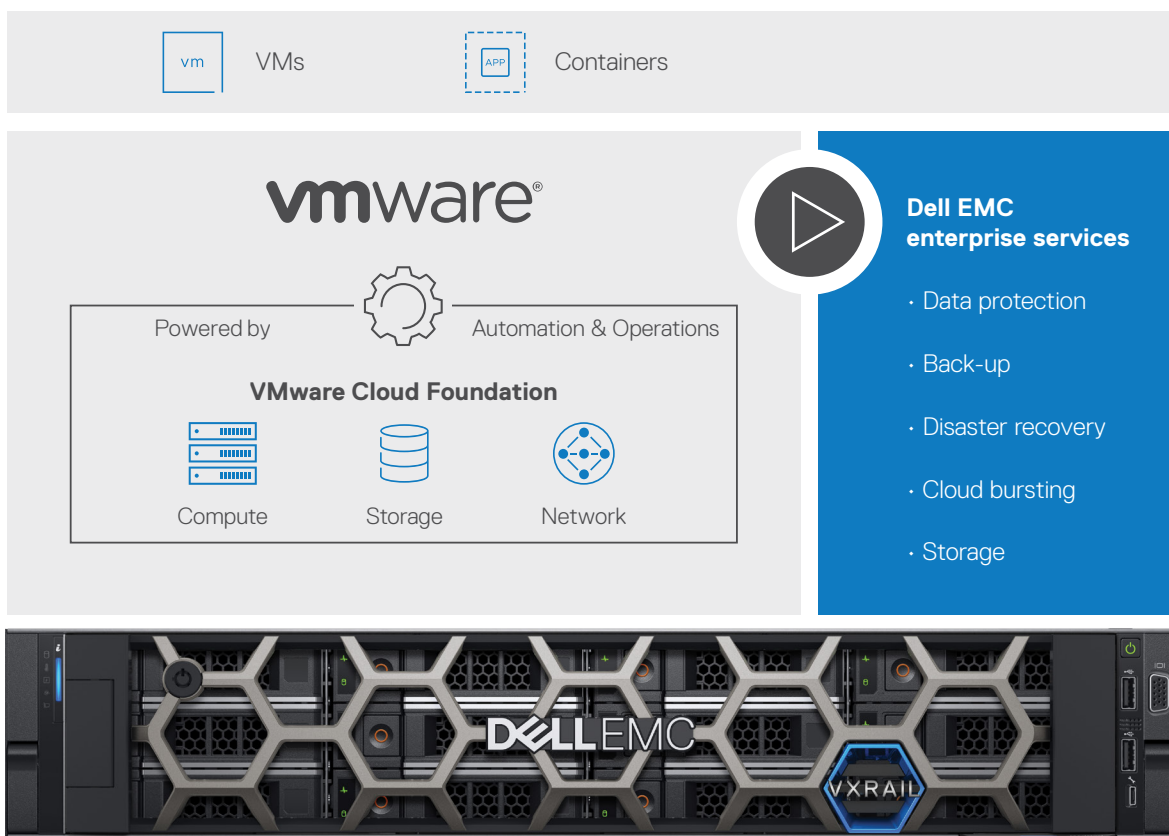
vm VMs

APP Containers

vmware®

Powered by

Automation & Operations

VMware Cloud Foundation

Compute

Storage

Network

Dell EMC enterprise services

• Data protection

• Back-up

• Disaster recovery

• Cloud bursting

• Storage

DELLEMC

VXRAIL